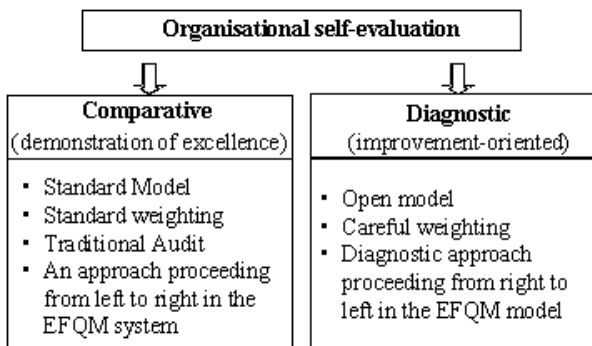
Organisational self-evaluation

Comparative
(demonstration of excellence)

- Standard Model
- Standard weighting
- Traditional Audit
- An approach proceeding from left to right in the EFQM system

Diagnostic
(improvement-oriented)

- Open model
- Careful weighting
- Diagnostic approach proceeding from right to left in the EFQM model